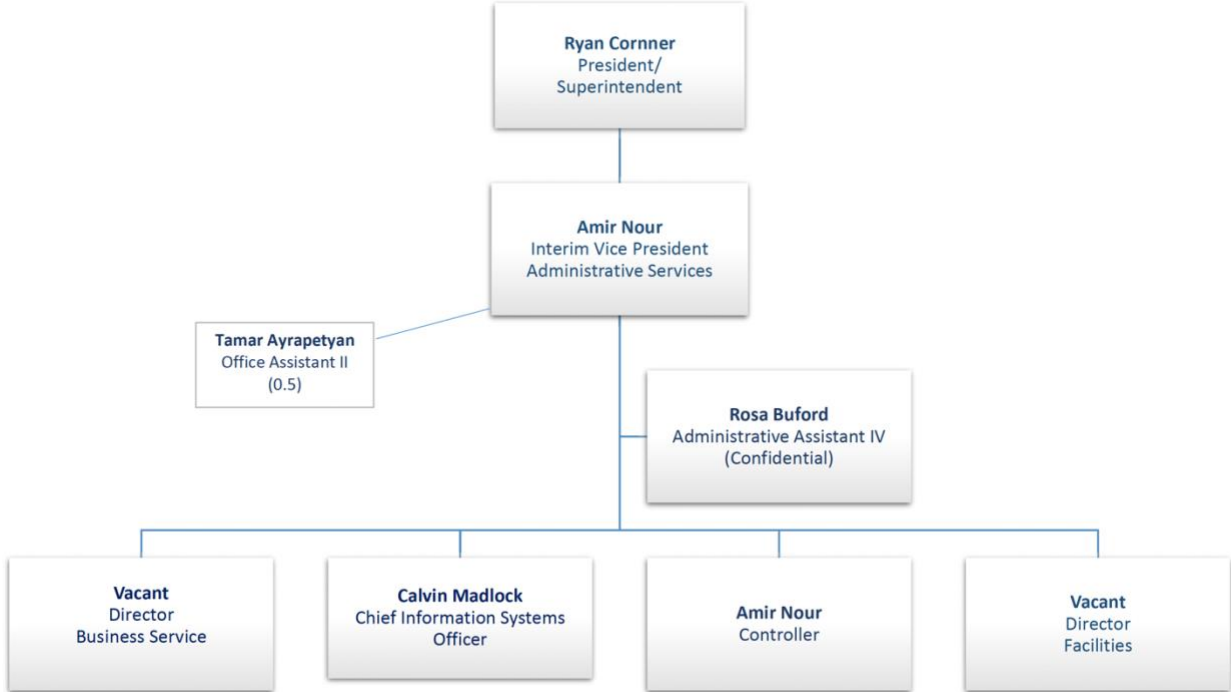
Ryan Cornner
President/
Superintendent

Amir Nour
Interim Vice President
Administrative Services

Tamar Ayrapetyan
Office Assistant II
(0.5)

Rosa Buford
Administrative Assistant IV
(Confidential)

Vacant
Director
Business Service

Calvin Madlock
Chief Information Systems Officer

Amir Nour
Controller

Vacant
Director
Facilities